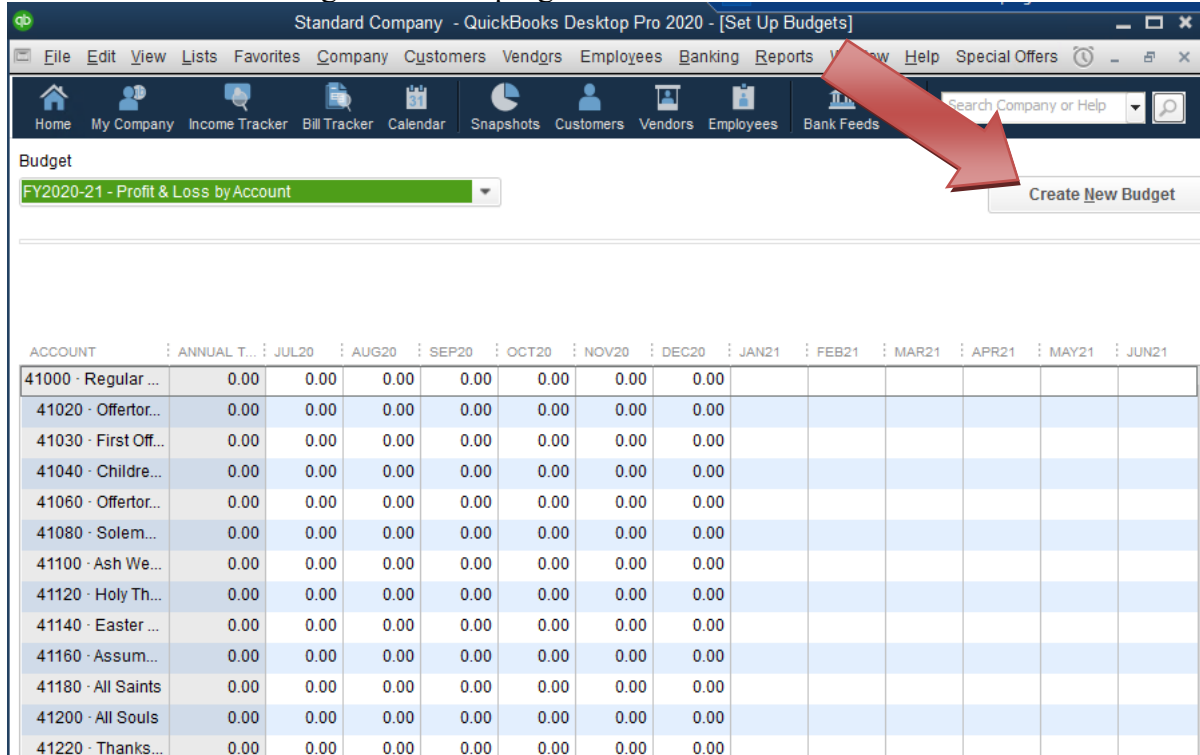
Standard Company - QuickBooks Desktop Pro 2020 - [Set Up Budgets]

File Edit View Lists Favorites Company Customers Vendors Employees Banking Reports W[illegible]w Help Special Offers

Home My Company Income Tracker Bill Tracker Calendar Snapshots Customers Vendors Employees Bank Feeds

Search Company or Help

Budget

FY2020-21 - Profit & Loss by Account

Create New Budget

| ACCOUNT | ANNUAL T... | JUL20 | AUG20 | SEP20 | OCT20 | NOV20 | DEC20 | JAN21 | FEB21 | MAR21 | APR21 | MAY21 | JUN21 |
|---|---|---|---|---|---|---|---|---|---|---|---|---|---|
| 41000 · Regular ... | 0.00 | 0.00 | 0.00 | 0.00 | 0.00 | 0.00 | 0.00 | | | | | | |
| 41020 · Offertor... | 0.00 | 0.00 | 0.00 | 0.00 | 0.00 | 0.00 | 0.00 | | | | | | |
| 41030 · First Off... | 0.00 | 0.00 | 0.00 | 0.00 | 0.00 | 0.00 | 0.00 | | | | | | |
| 41040 · Childre... | 0.00 | 0.00 | 0.00 | 0.00 | 0.00 | 0.00 | 0.00 | | | | | | |
| 41060 · Offertor... | 0.00 | 0.00 | 0.00 | 0.00 | 0.00 | 0.00 | 0.00 | | | | | | |
| 41080 · Solem... | 0.00 | 0.00 | 0.00 | 0.00 | 0.00 | 0.00 | 0.00 | | | | | | |
| 41100 · Ash We... | 0.00 | 0.00 | 0.00 | 0.00 | 0.00 | 0.00 | 0.00 | | | | | | |
| 41120 · Holy Th... | 0.00 | 0.00 | 0.00 | 0.00 | 0.00 | 0.00 | 0.00 | | | | | | |
| 41140 · Easter ... | 0.00 | 0.00 | 0.00 | 0.00 | 0.00 | 0.00 | 0.00 | | | | | | |
| 41160 · Assum... | 0.00 | 0.00 | 0.00 | 0.00 | 0.00 | 0.00 | 0.00 | | | | | | |
| 41180 · All Saints | 0.00 | 0.00 | 0.00 | 0.00 | 0.00 | 0.00 | 0.00 | | | | | | |
| 41200 · All Souls | 0.00 | 0.00 | 0.00 | 0.00 | 0.00 | 0.00 | 0.00 | | | | | | |
| 41220 · Thanks... | 0.00 | 0.00 | 0.00 | 0.00 | 0.00 | 0.00 | 0.00 | | | | | | |